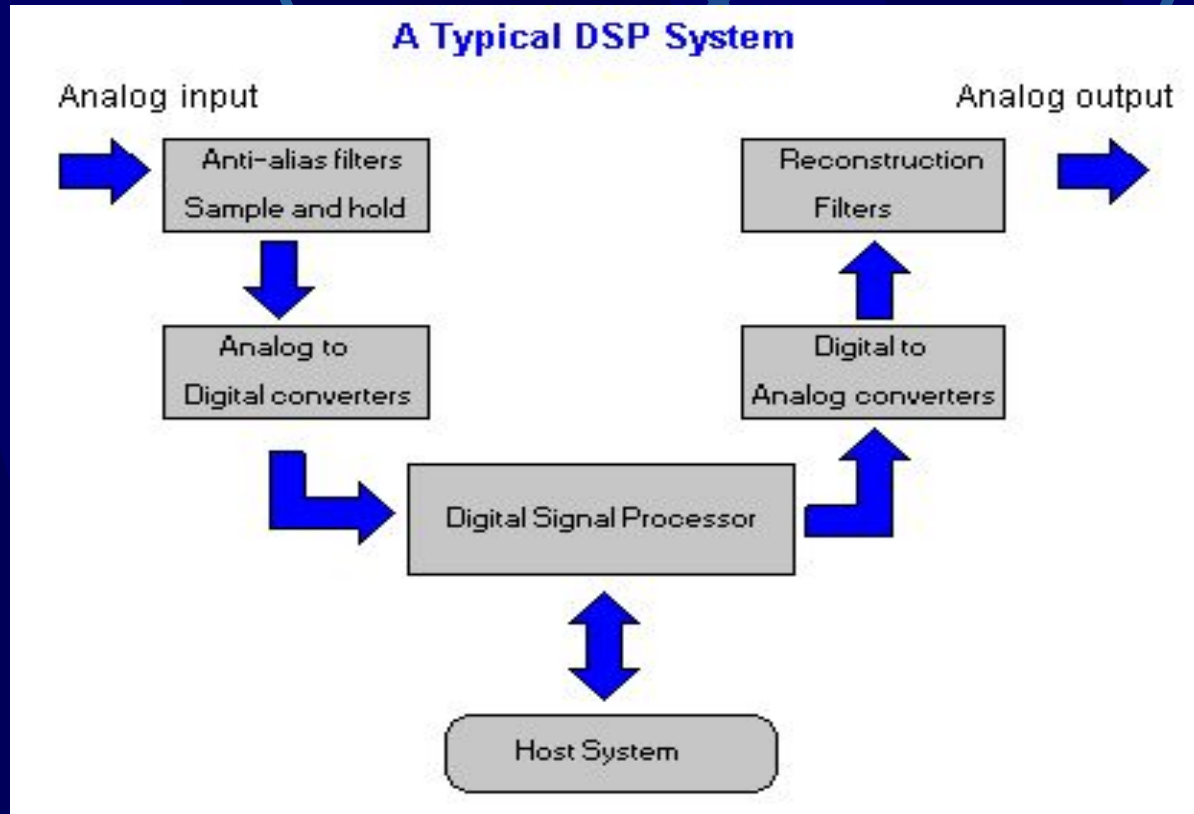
A Typical DSP System

Analog input

Analog output

Anti-alias filters
Sample and hold

Reconstruction
Filters

Analog to
Digital converters

Digital to
Analog converters

Digital Signal Processor

Host System